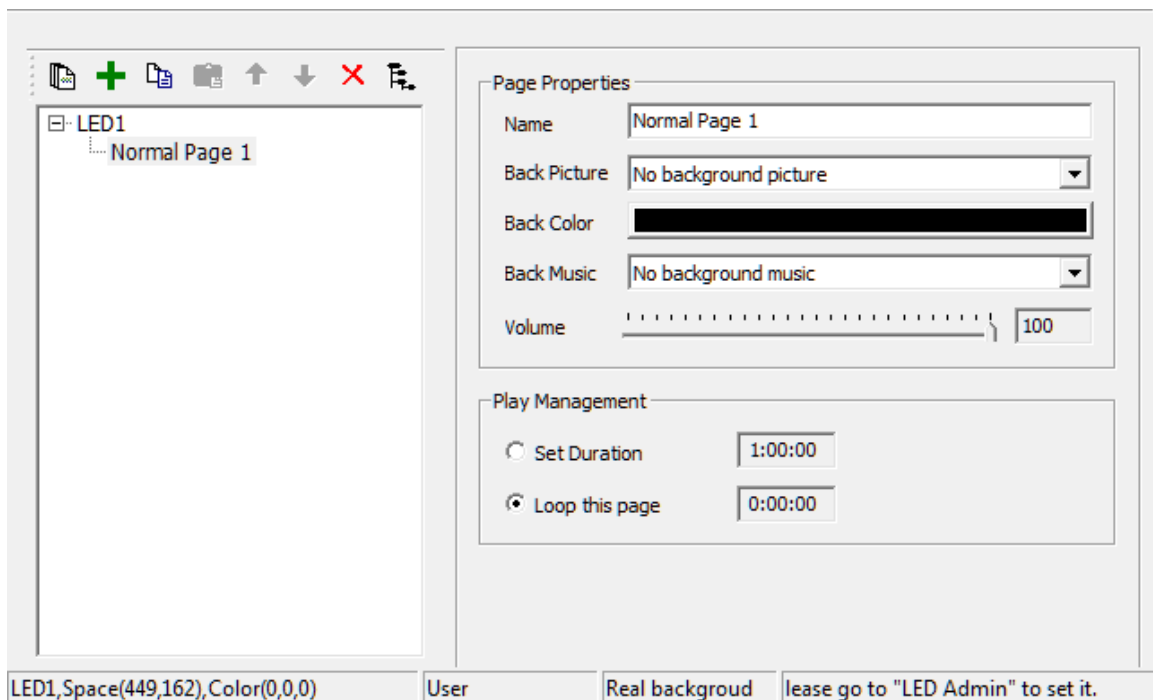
LED1
Normal Page 1

Page Properties

Name Normal Page 1

Back Picture No background picture

Back Color

Back Music No background music

Volume 100

Play Management

Set Duration 1:00:00

Loop this page 0:00:00

LED1,Space(449,162),Color(0,0,0) | User | Real backgroud | lease go to "LED Admin" to set it.